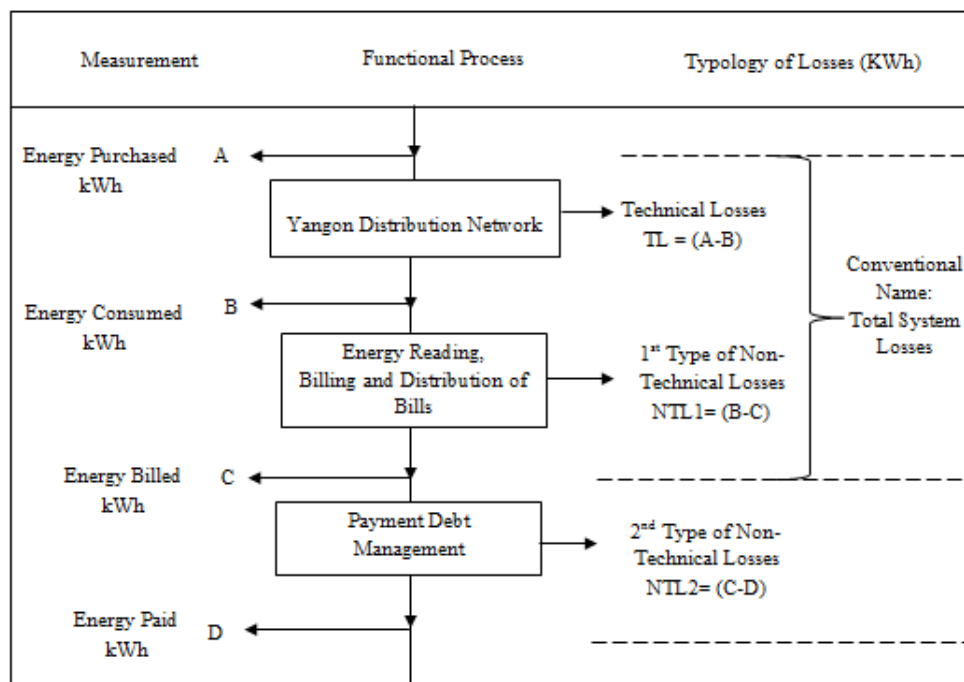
Measurement

Functional Process

Typology of Losses (KWh)

Energy Purchased kWh

A

Yangon Distribution Network

Technical Losses TL = (A-B)

Conventional Name: Total System Losses

Energy Consumed kWh

B

Energy Reading, Billing and Distribution of Bills

1$^{st}$ Type of Non-Technical Losses NTL1= (B-C)

Energy Billed kWh

C

Payment Debt Management

2$^{nd}$ Type of Non-Technical Losses NTL2= (C-D)

Energy Paid kWh

D